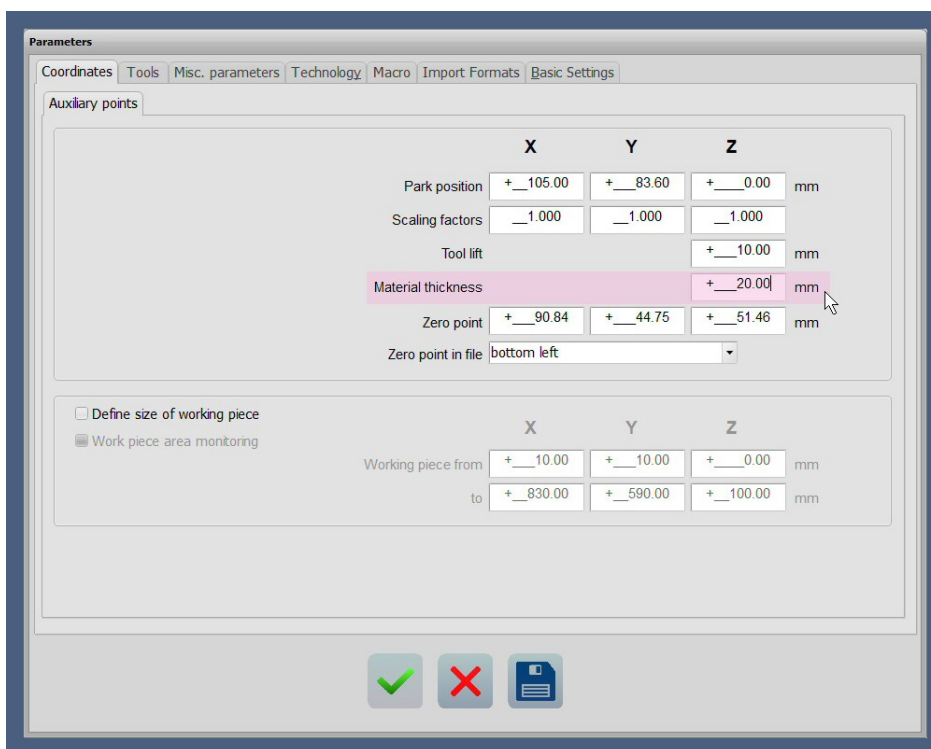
Parameters

Coordinates | Tools | Misc. parameters | Technology | Macro | Import Formats | Basic Settings

Auxiliary points

| | X | Y | Z | |
|---|---|---|---|---|
| Park position | +__105.00 | +___83.60 | +____0.00 | mm |
| Scaling factors | __1.000 | __1.000 | __1.000 | |
| Tool lift | | | +___10.00 | mm |
| Material thickness | | | +___20.00 | mm |
| Zero point | +___90.84 | +___44.75 | +___51.46 | mm |

Zero point in file bottom left

Define size of working piece

Work piece area monitoring

| | X | Y | Z | |
|---|---|---|---|---|
| Working piece from | +___10.00 | +___10.00 | +____0.00 | mm |
| to | +__830.00 | +__590.00 | +__100.00 | mm |